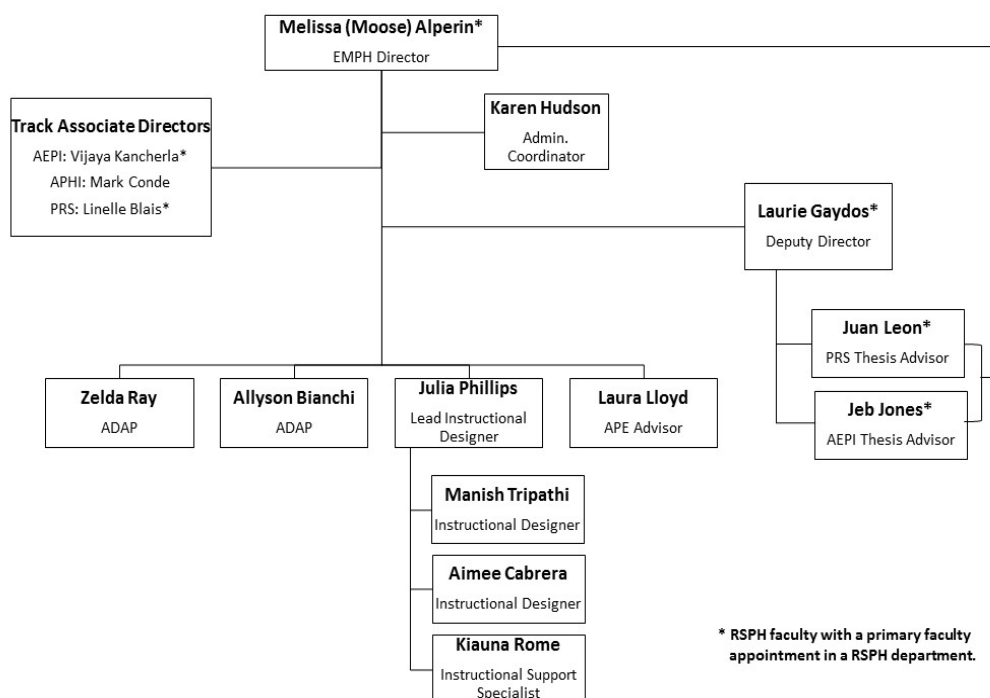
Melissa (Moose) Alperin*
EMPH Director

Track Associate Directors
AEPI: Vijaya Kancherla*
APHI: Mark Conde
PRS: Linelle Blais*

Karen Hudson
Admin. Coordinator

Laurie Gaydos*
Deputy Director

Juan Leon*
PRS Thesis Advisor

Jeb Jones*
AEPI Thesis Advisor

Zelda Ray
ADAP

Allyson Bianchi
ADAP

Julia Phillips
Lead Instructional Designer

Laura Lloyd
APE Advisor

Manish Tripathi
Instructional Designer

Aimee Cabrera
Instructional Designer

Kiauna Rome
Instructional Support Specialist

* RSPH faculty with a primary faculty appointment in a RSPH department.